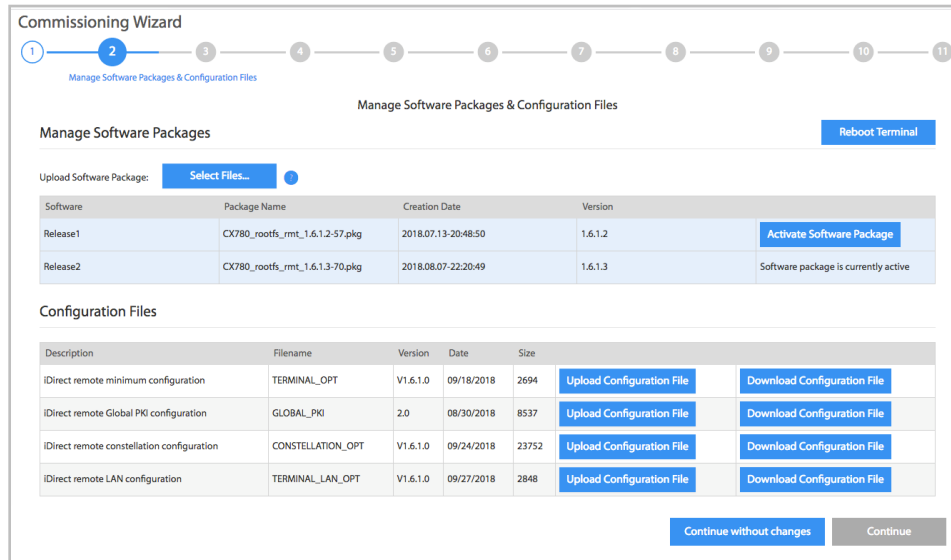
Commissioning Wizard

1 2 3 4 5 6 7 8 9 10 11

Manage Software Packages & Configuration Files

Manage Software Packages & Configuration Files

Manage Software Packages

Reboot Terminal

Upload Software Package: Select Files... ?

| Software | Package Name | Creation Date | Version | |
|---|---|---|---|---|
| Release1 | CX780_rootfs_rmt_1.6.1.2-57.pkg | 2018.07.13-20:48:50 | 1.6.1.2 | Activate Software Package |
| Release2 | CX780_rootfs_rmt_1.6.1.3-70.pkg | 2018.08.07-22:20:49 | 1.6.1.3 | Software package is currently active |

Configuration Files

| Description | Filename | Version | Date | Size | | |
|---|---|---|---|---|---|---|
| iDirect remote minimum configuration | TERMINAL_OPT | V1.6.1.0 | 09/18/2018 | 2694 | Upload Configuration File | Download Configuration File |
| iDirect remote Global PKI configuration | GLOBAL_PKI | 2.0 | 08/30/2018 | 8537 | Upload Configuration File | Download Configuration File |
| iDirect remote constellation configuration | CONSTELLATION_OPT | V1.6.1.0 | 09/24/2018 | 23752 | Upload Configuration File | Download Configuration File |
| iDirect remote LAN configuration | TERMINAL_LAN_OPT | V1.6.1.0 | 09/27/2018 | 2848 | Upload Configuration File | Download Configuration File |

Continue without changes

Continue